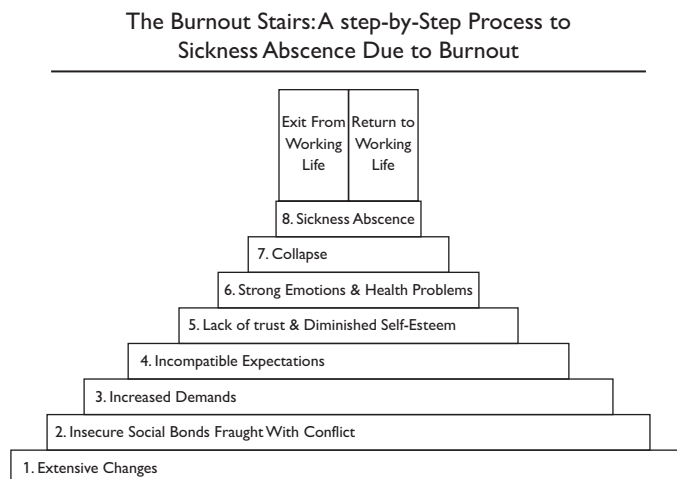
The Burnout Stairs: A step-by-Step Process to Sickness Abscence Due to Burnout

Exit From Working Life

Return to Working Life

8. Sickness Abscence

7. Collapse

6. Strong Emotions & Health Problems

5. Lack of trust & Diminished Self-Esteem

4. Incompatible Expectations

3. Increased Demands

2. Insecure Social Bonds Fraught With Conflict

1. Extensive Changes